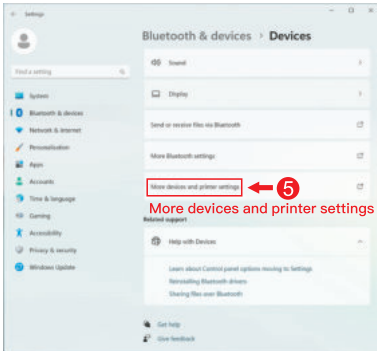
Settings

Bluetooth & devices > Devices

Find a setting

System
Bluetooth & devices
Network & internet
Personalisation
Apps
Accounts
Time & language
Gaming
Accessibility
Privacy & security
Windows Update

Sound
Display
Send or receive files via Bluetooth
More Bluetooth settings
More devices and printer settings
5
More devices and printer settings
Related support
Help with Devices
Learn about Control panel options moving to Settings
Reinstalling Bluetooth drivers
Sharing files over Bluetooth

Get help
Give feedback